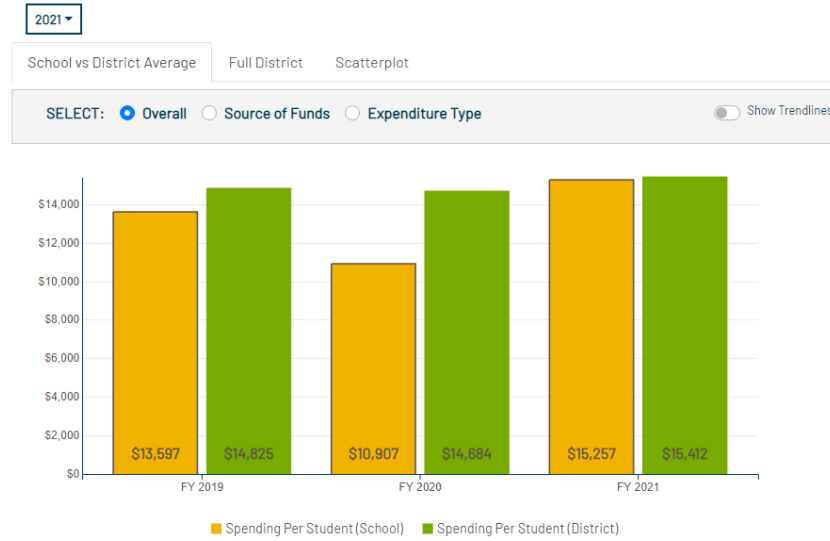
2021

School vs District Average
Full District
Scatterplot

SELECT: Overall Source of Funds Expenditure Type

Show Trendlines

$14,000
$12,000
$10,000
$8,000
$6,000
$4,000
$2,000
$0

$13,597
$14,825
$10,907
$14,684
$15,257
$15,412

FY 2019
FY 2020
FY 2021

Spending Per Student (School)
Spending Per Student (District)